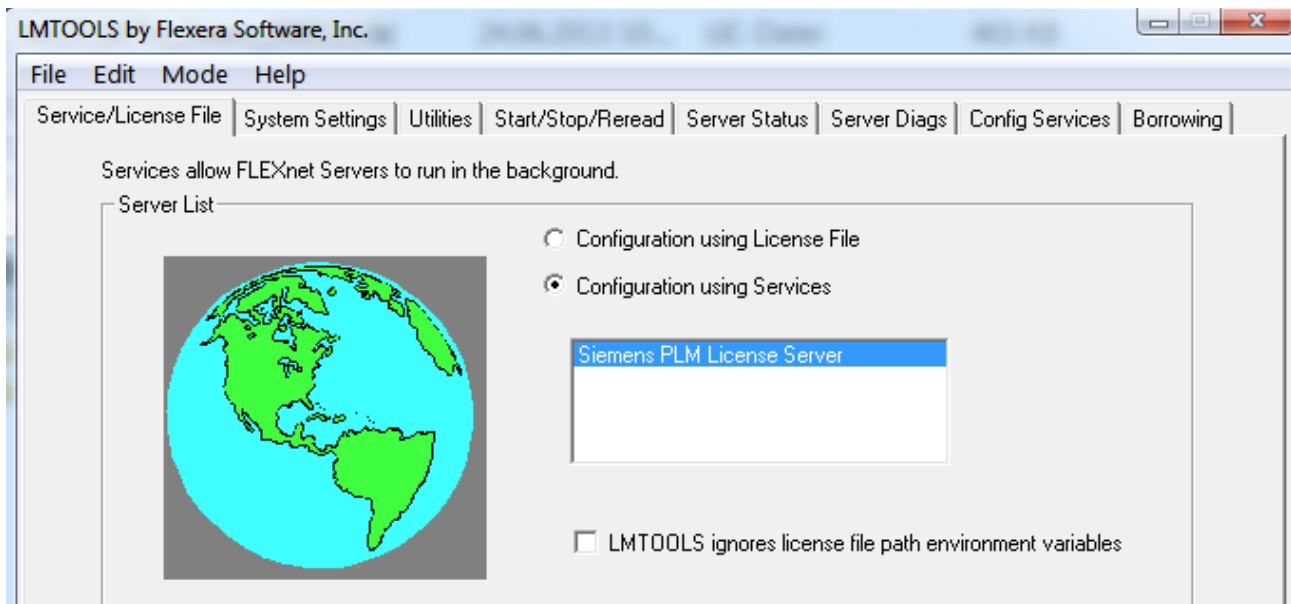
LMTOOLS by Flexera Software, Inc.

File Edit Mode Help

Service/License File | System Settings | Utilities | Start/Stop/Reread | Server Status | Server Diags | Config Services | Borrowing

Services allow FLEXnet Servers to run in the background.

Server List

Configuration using License File

Configuration using Services

Siemens PLM License Server

LMTOOLS ignores license file path environment variables